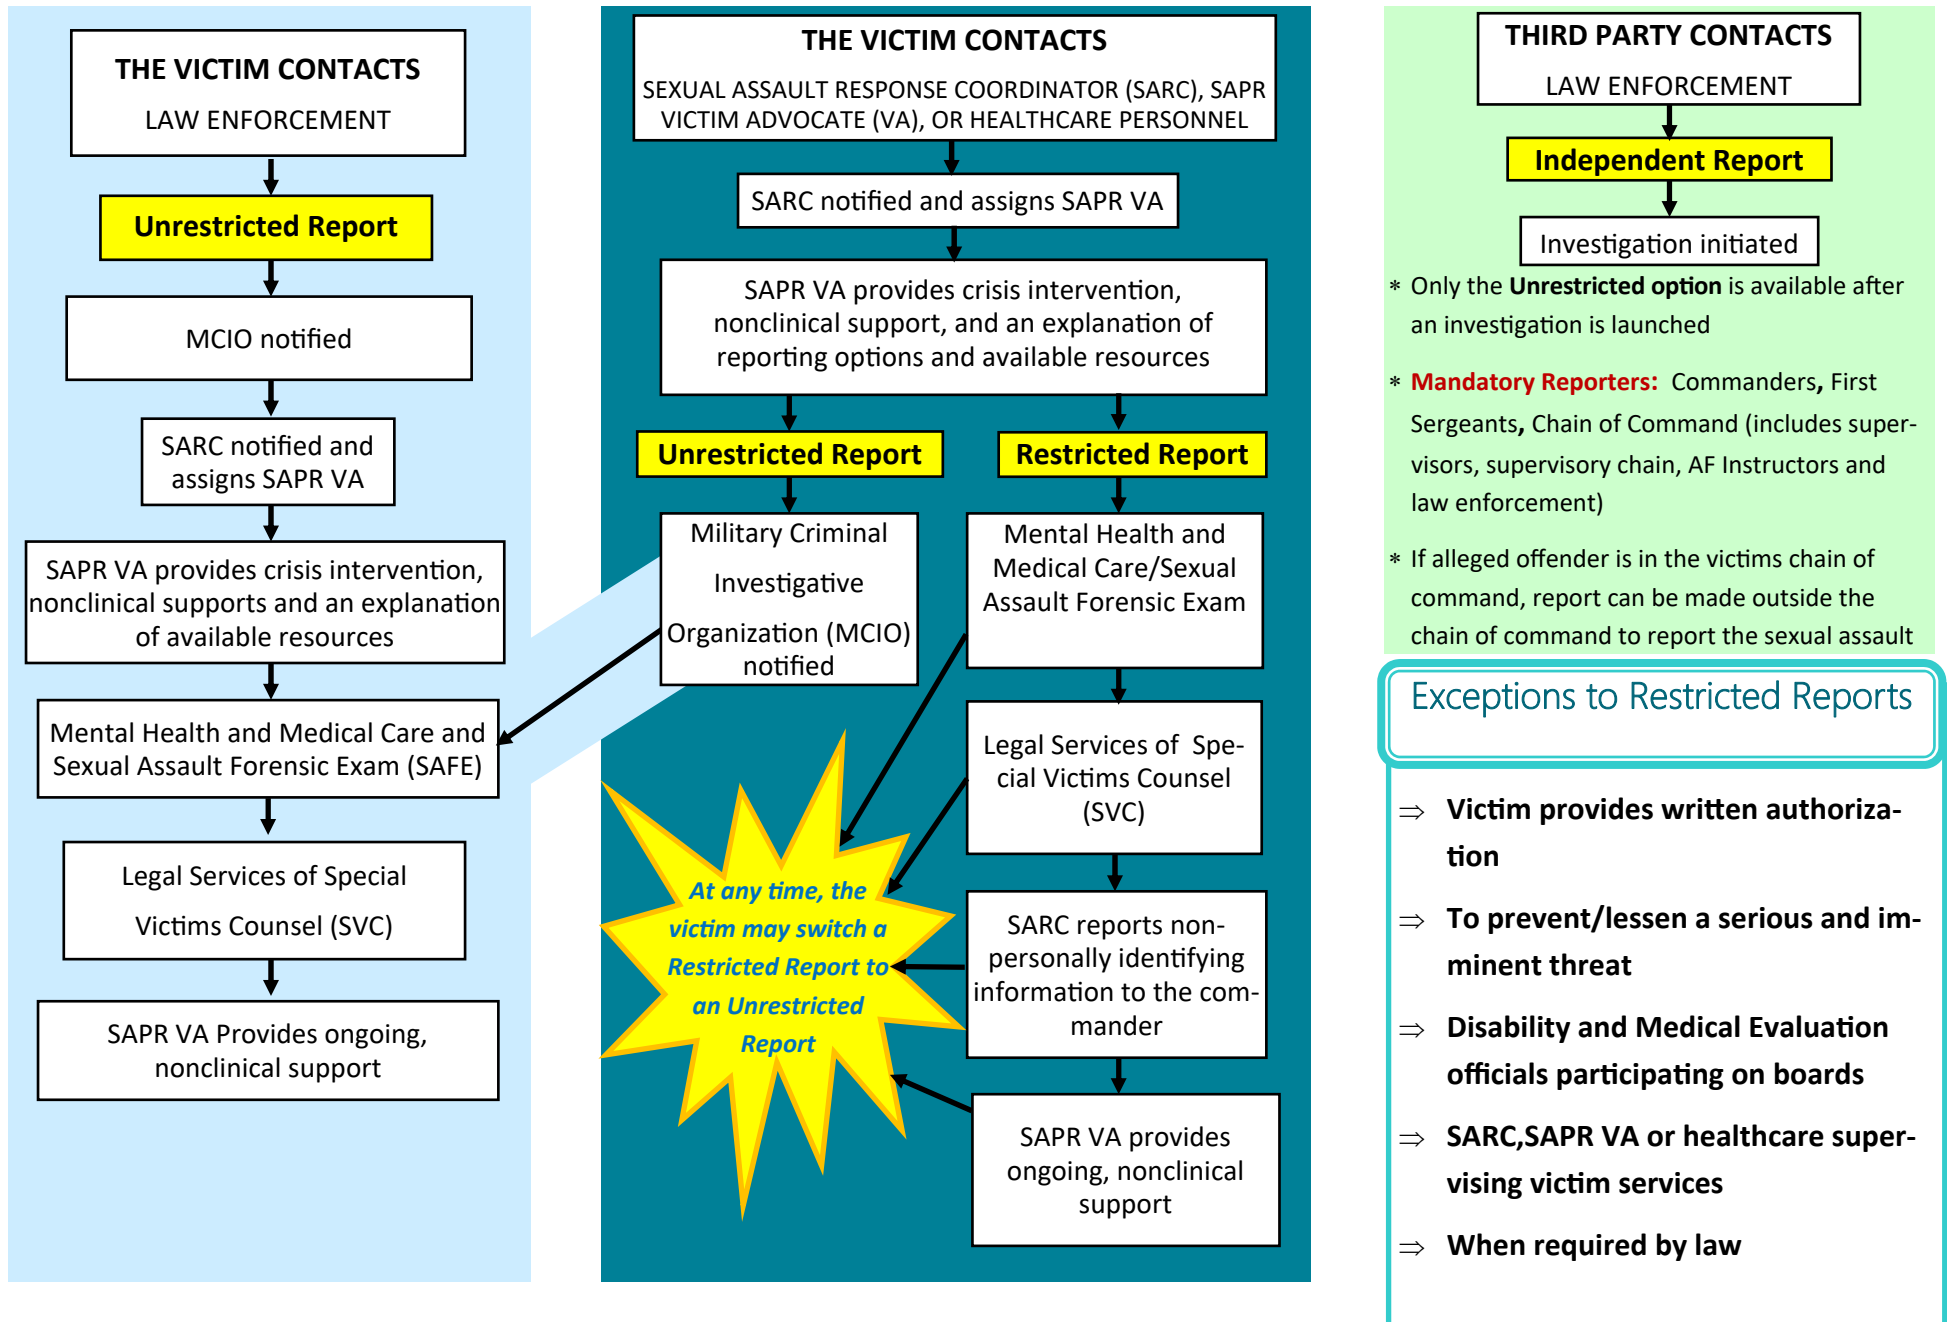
THE VICTIM CONTACTS
LAW ENFORCEMENT

Unrestricted Report

MCIO notified

SARC notified and assigns SAPR VA

SAPR VA provides crisis intervention, nonclinical supports and an explanation of available resources

Mental Health and Medical Care and Sexual Assault Forensic Exam (SAFE)

Legal Services of Special Victims Counsel (SVC)

SAPR VA Provides ongoing, nonclinical support

THE VICTIM CONTACTS
SEXUAL ASSAULT RESPONSE COORDINATOR (SARC), SAPR VICTIM ADVOCATE (VA), OR HEALTHCARE PERSONNEL

SARC notified and assigns SAPR VA

SAPR VA provides crisis intervention, nonclinical support, and an explanation of reporting options and available resources

Unrestricted Report

Restricted Report

Military Criminal Investigative Organization (MCIO) notified

Mental Health and Medical Care/Sexual Assault Forensic Exam

Legal Services of Special Victims Counsel (SVC)

SARC reports non-personally identifying information to the commander

SAPR VA provides ongoing, nonclinical support

At any time, the victim may switch a Restricted Report to an Unrestricted Report

THIRD PARTY CONTACTS
LAW ENFORCEMENT

Independent Report

Investigation initiated

* Only the **Unrestricted option** is available after an investigation is launched

* Mandatory Reporters: Commanders, First Sergeants, Chain of Command (includes supervisors, supervisory chain, AF Instructors and law enforcement)

* If alleged offender is in the victims chain of command, report can be made outside the chain of command to report the sexual assault

Exceptions to Restricted Reports

⇒ Victim provides written authorization

⇒ To prevent/lessen a serious and imminent threat

⇒ Disability and Medical Evaluation officials participating on boards

⇒ SARC,SAPR VA or healthcare supervising victim services

⇒ When required by law